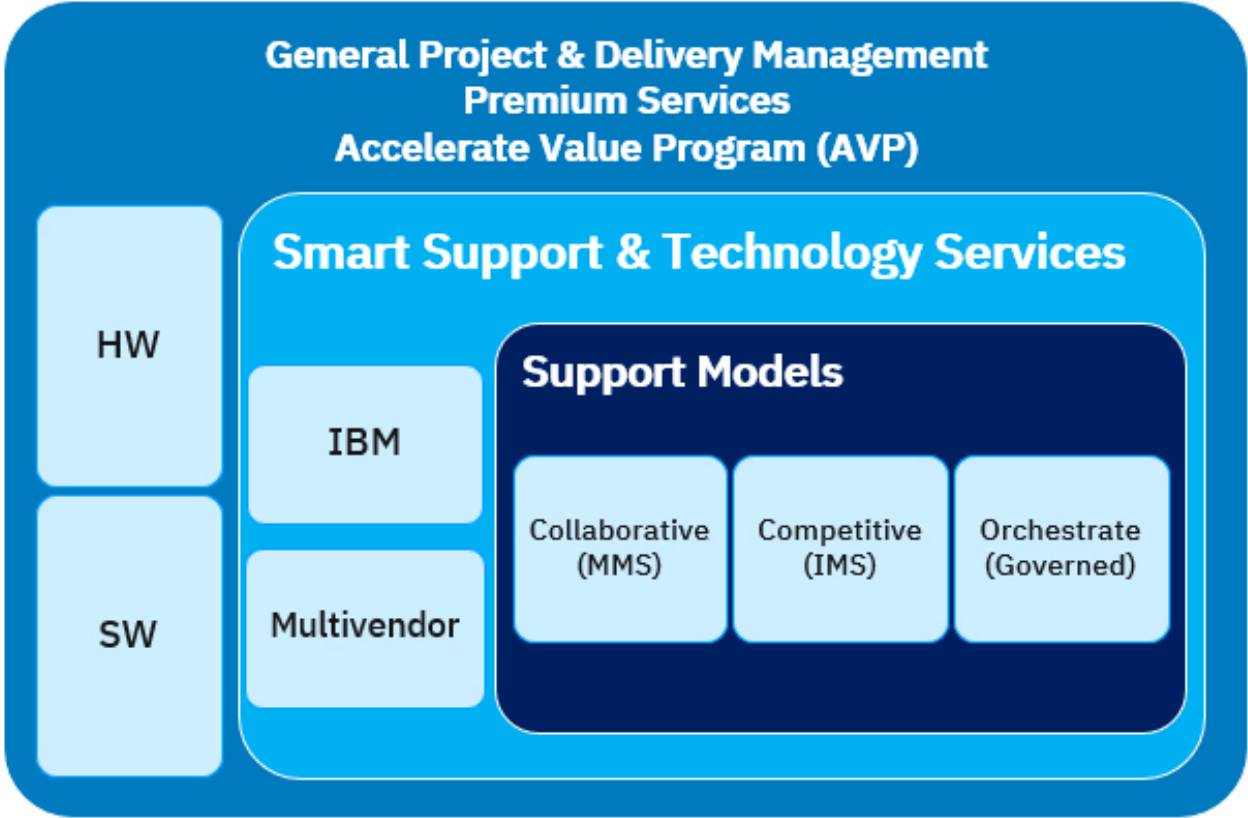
General Project & Delivery Management
Premium Services
Accelerate Value Program (AVP)

HW

SW

Smart Support & Technology Services

IBM

Multivendor

Support Models

Collaborative (MMS)

Competitive (IMS)

Orchestrate (Governed)